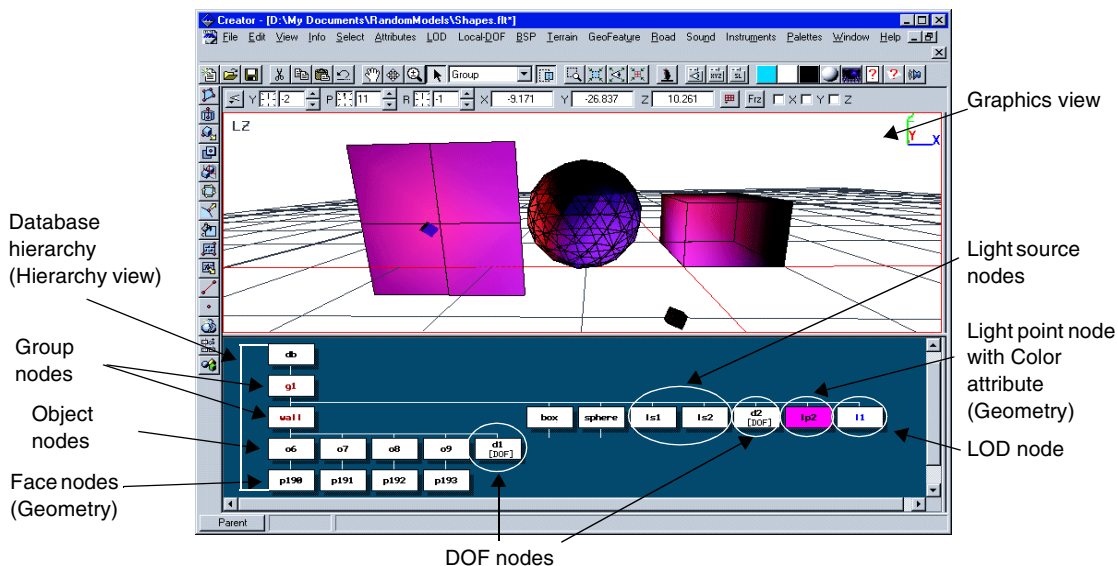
Creator - [D:\My Documents\RandomModels\Shapes.flt*]

File Edit View Info Select Attributes LOD Local-DOF BSP Terrain GeoFeature Road Sound Instruments Palettes Window Help

Group

Y -2 P 11 R -1 X -9.171 Y -26.837 Z 10.261 Frz X Y Z

LZ

Y X

Graphics view

Database hierarchy (Hierarchy view)

Group nodes

Object nodes

Face nodes (Geometry)

Light source nodes

Light point node with Color attribute (Geometry)

LOD node

DOF nodes

db

g1

wall

o6 o7 o8 o9 d1 [DOF]

p190 p191 p192 p193

box sphere ls1 ls2 d2 [DOF] lp2 l1

Parent